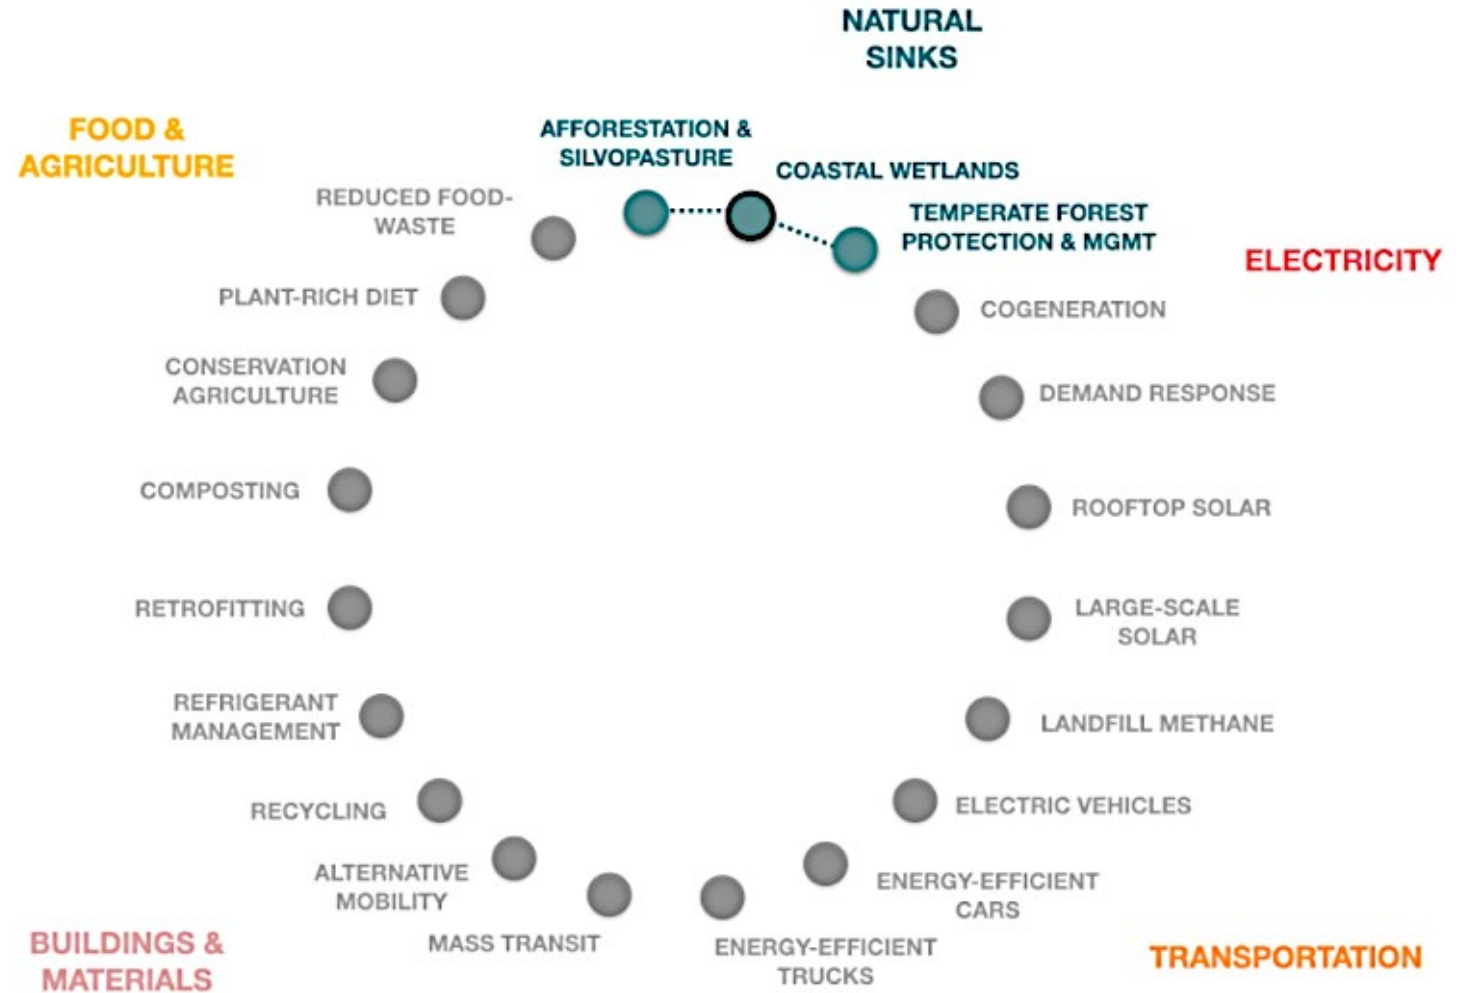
NATURAL SINKS

FOOD & AGRICULTURE

AFFORESTATION & SILVOPASTURE

COASTAL WETLANDS

TEMPERATE FOREST PROTECTION & MGMT

ELECTRICITY

REDUCED FOOD-WASTE

PLANT-RICH DIET

CONSERVATION AGRICULTURE

COMPOSTING

RETROFITTING

REFRIGERANT MANAGEMENT

RECYCLING

ALTERNATIVE MOBILITY

MASS TRANSIT

ENERGY-EFFICIENT TRUCKS

ENERGY-EFFICIENT CARS

ELECTRIC VEHICLES

LANDFILL METHANE

LARGE-SCALE SOLAR

ROOFTOP SOLAR

DEMAND RESPONSE

COGENERATION

BUILDINGS & MATERIALS

TRANSPORTATION